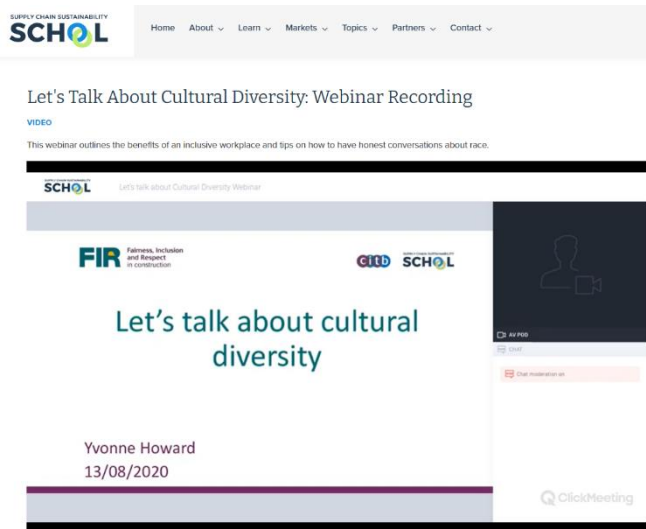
SUPPLY CHAIN SUSTAINABILITY SCHOOL

Home About ⌄ Learn ⌄ Markets ⌄ Topics ⌄ Partners ⌄ Contact ⌄

Let's Talk About Cultural Diversity: Webinar Recording

VIDEO

This webinar outlines the benefits of an inclusive workplace and tips on how to have honest conversations about race.

SCHOOL Let's talk about Cultural Diversity Webinar

FIR Fairness, Inclusion and Respect in construction

citb SCHOOL

Let's talk about cultural diversity

Yvonne Howard
13/08/2020

AV POD

CHAT

Chat moderation on

ClickMeeting